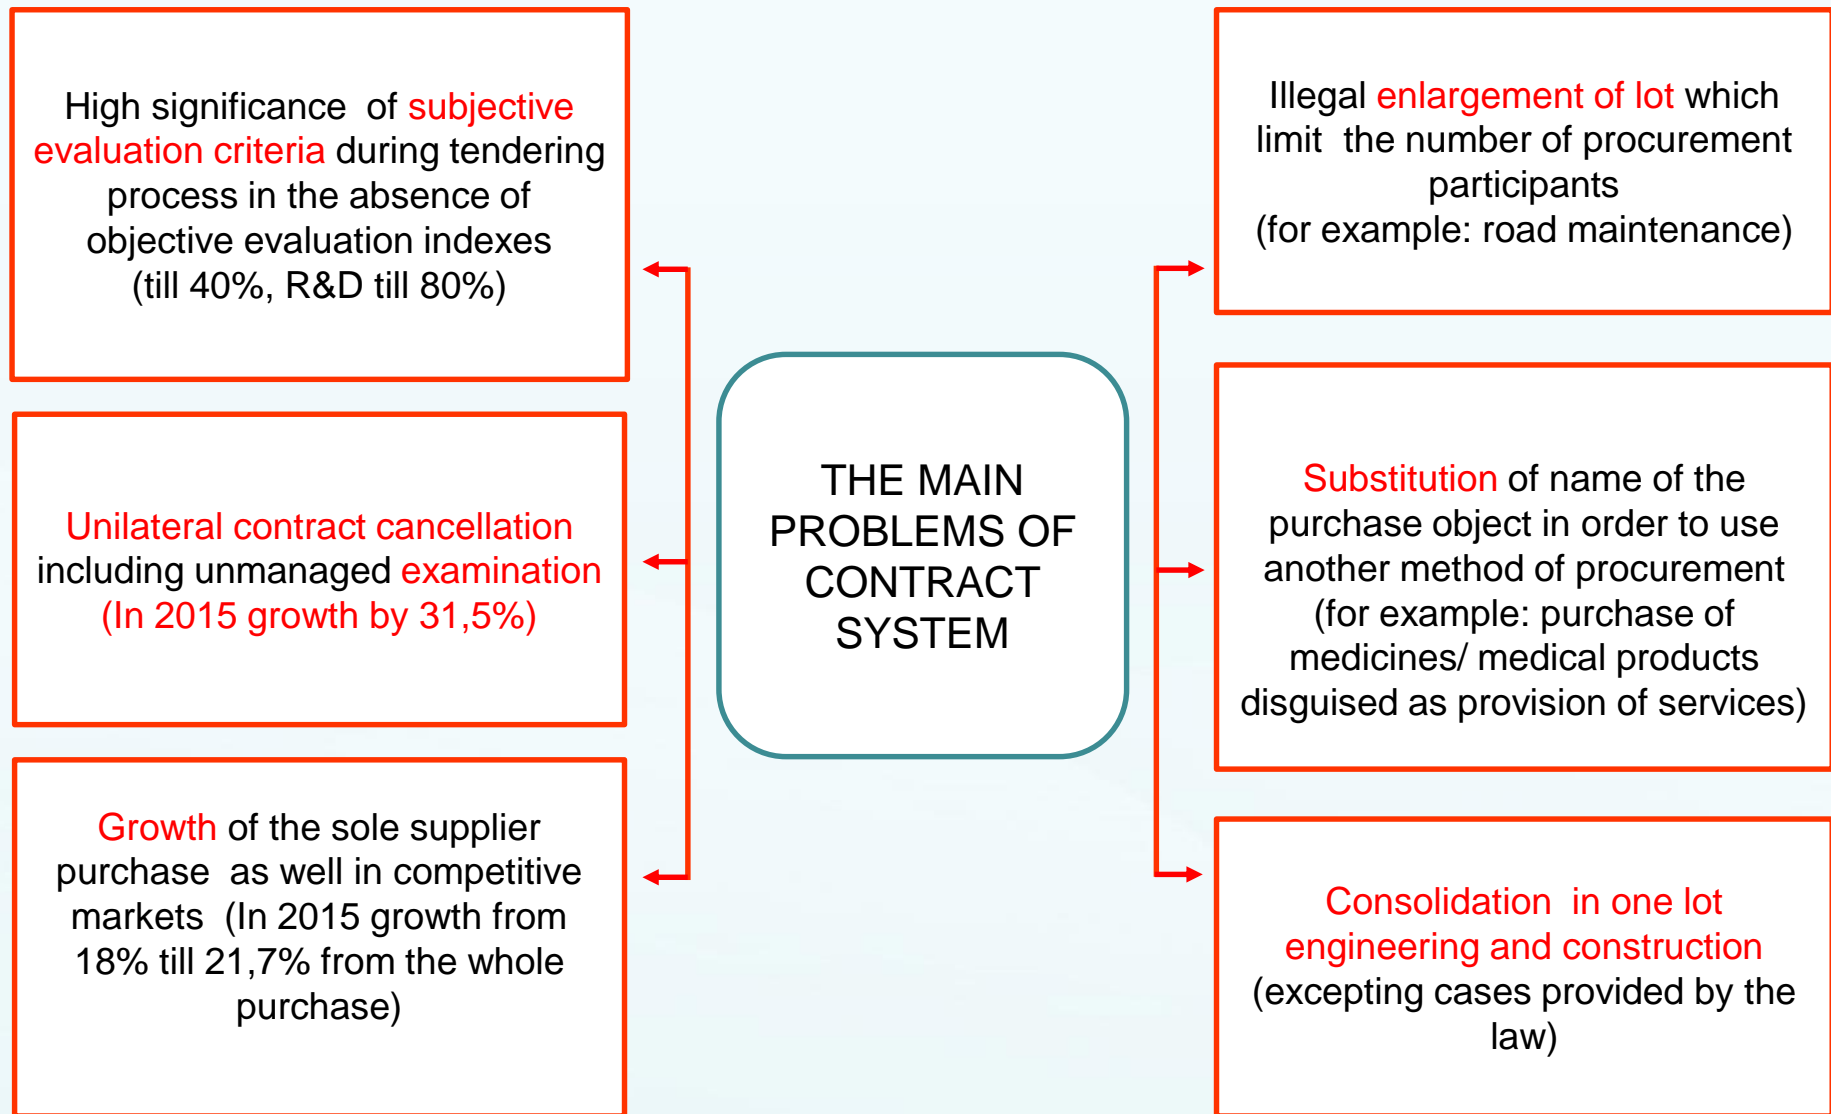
THE MAIN PROBLEMS OF CONTRACT SYSTEM

High significance of subjective evaluation criteria during tendering process in the absence of objective evaluation indexes (till 40%, R&D till 80%)

Unilateral contract cancellation including unmanaged examination (In 2015 growth by 31,5%)

Growth of the sole supplier purchase as well in competitive markets (In 2015 growth from 18% till 21,7% from the whole purchase)

Illegal enlargement of lot which limit the number of procurement participants
(for example: road maintenance)

Substitution of name of the purchase object in order to use another method of procurement (for example: purchase of medicines/ medical products disguised as provision of services)

Consolidation in one lot engineering and construction (excepting cases provided by the law)